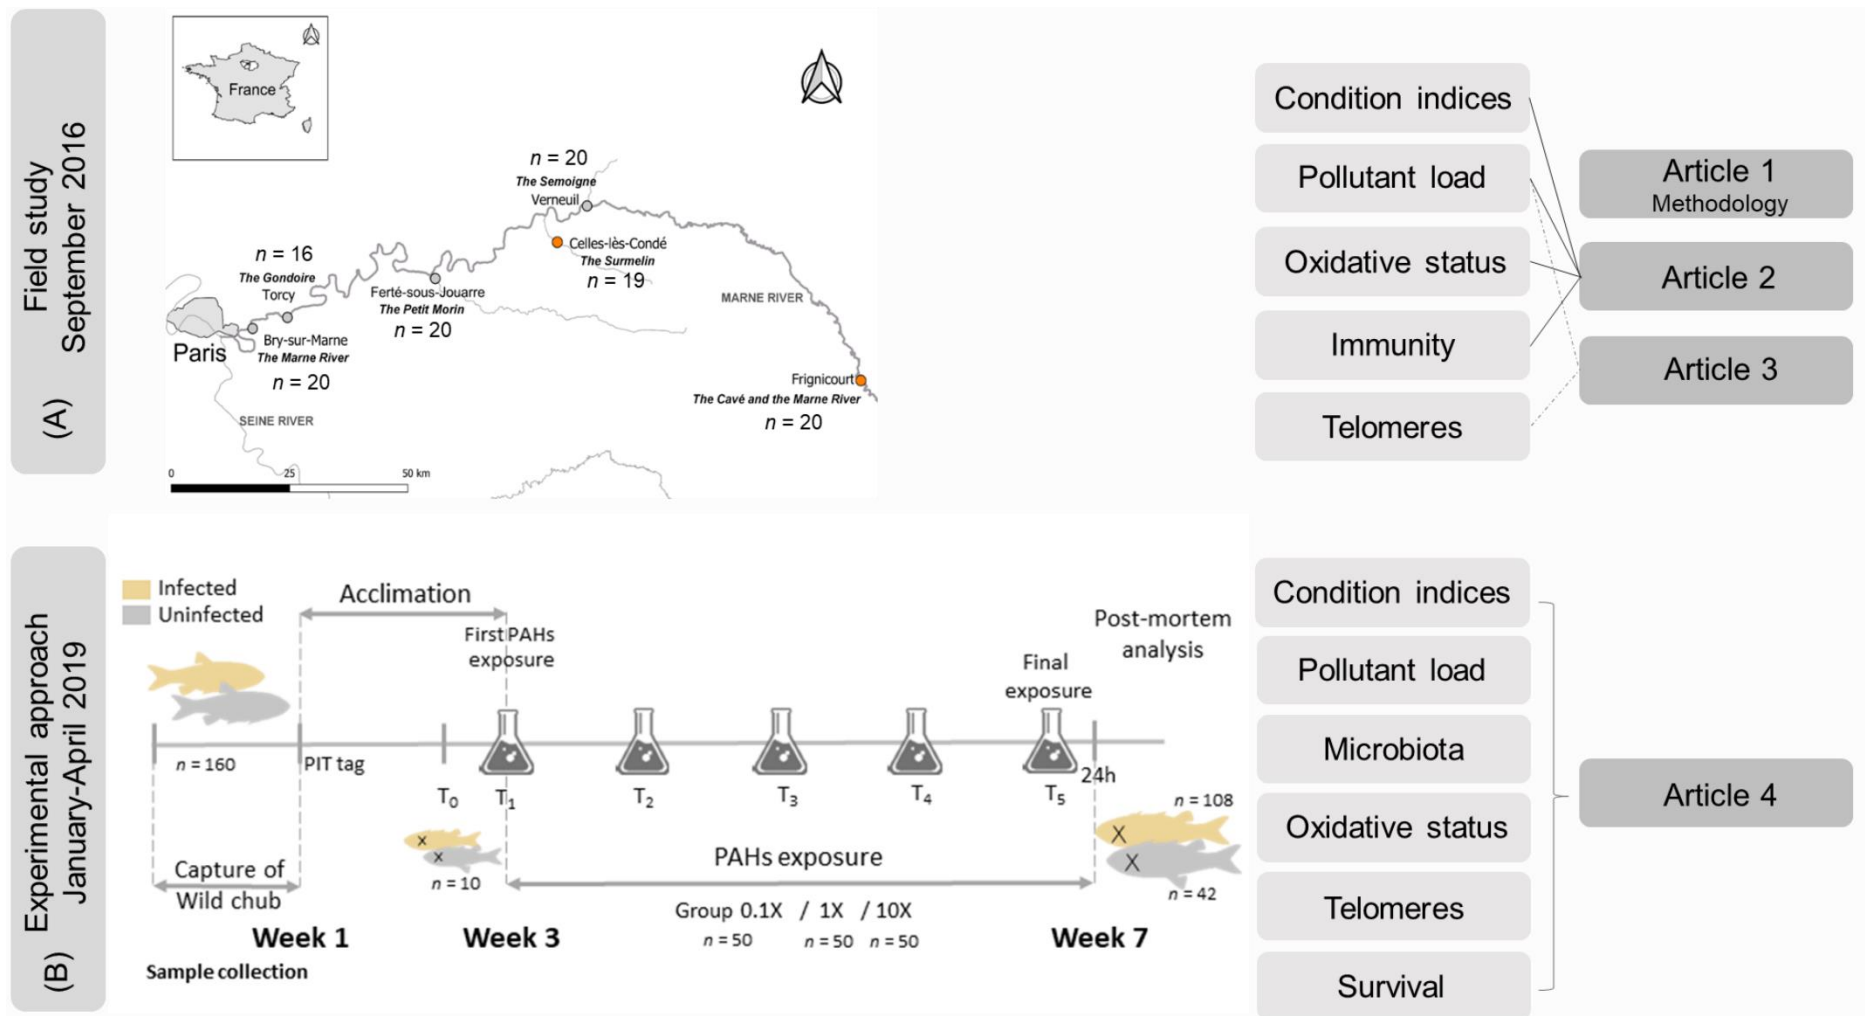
(A) Field study September 2016

France

n = 20
The Semoigne
Verneuil

Celles-lès-Condé
The Surmelin
n = 19

n = 16
The Gondoire
Torcy

Ferté-sous-Jouarre
The Petit Morin
n = 20

MARNE RIVER

Paris
Bry-sur-Marne
The Marne River
n = 20

Frignicourt
The Cavé and the Marne River
n = 20

SEINE RIVER

0 25 50 km

Condition indices
Pollutant load
Oxidative status
Immunity
Telomeres

Article 1
Methodology
Article 2
Article 3

(B) Experimental approach January-April 2019

Infected
Uninfected

Acclimation

First PAHs exposure

Final exposure

Post-mortem analysis

$n = 160$

PIT tag

$T_0$ $T_1$ $T_2$ $T_3$ $T_4$ $T_5$

24h

$n = 108$

$n = 10$

PAHs exposure

$n = 42$

Capture of Wild chub

Group 0.1X / 1X / 10X
$n = 50$ $n = 50$ $n = 50$

Week 1
Week 3
Week 7

Sample collection

Condition indices
Pollutant load
Microbiota
Oxidative status
Telomeres
Survival

Article 4